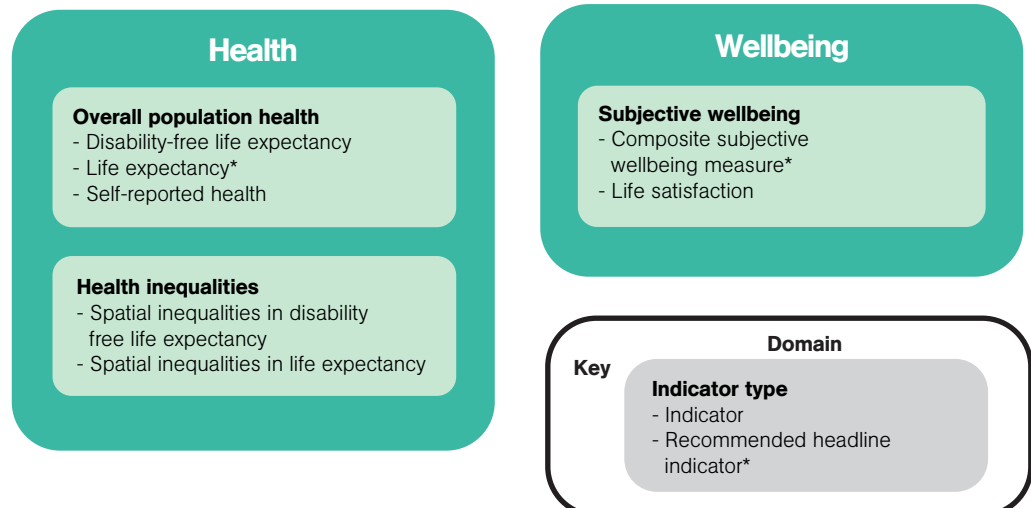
Health

Overall population health
- Disability-free life expectancy
- Life expectancy*
- Self-reported health

Health inequalities
- Spatial inequalities in disability free life expectancy
- Spatial inequalities in life expectancy

Wellbeing

Subjective wellbeing
- Composite subjective wellbeing measure*
- Life satisfaction

Domain
Key
Indicator type
- Indicator
- Recommended headline indicator*